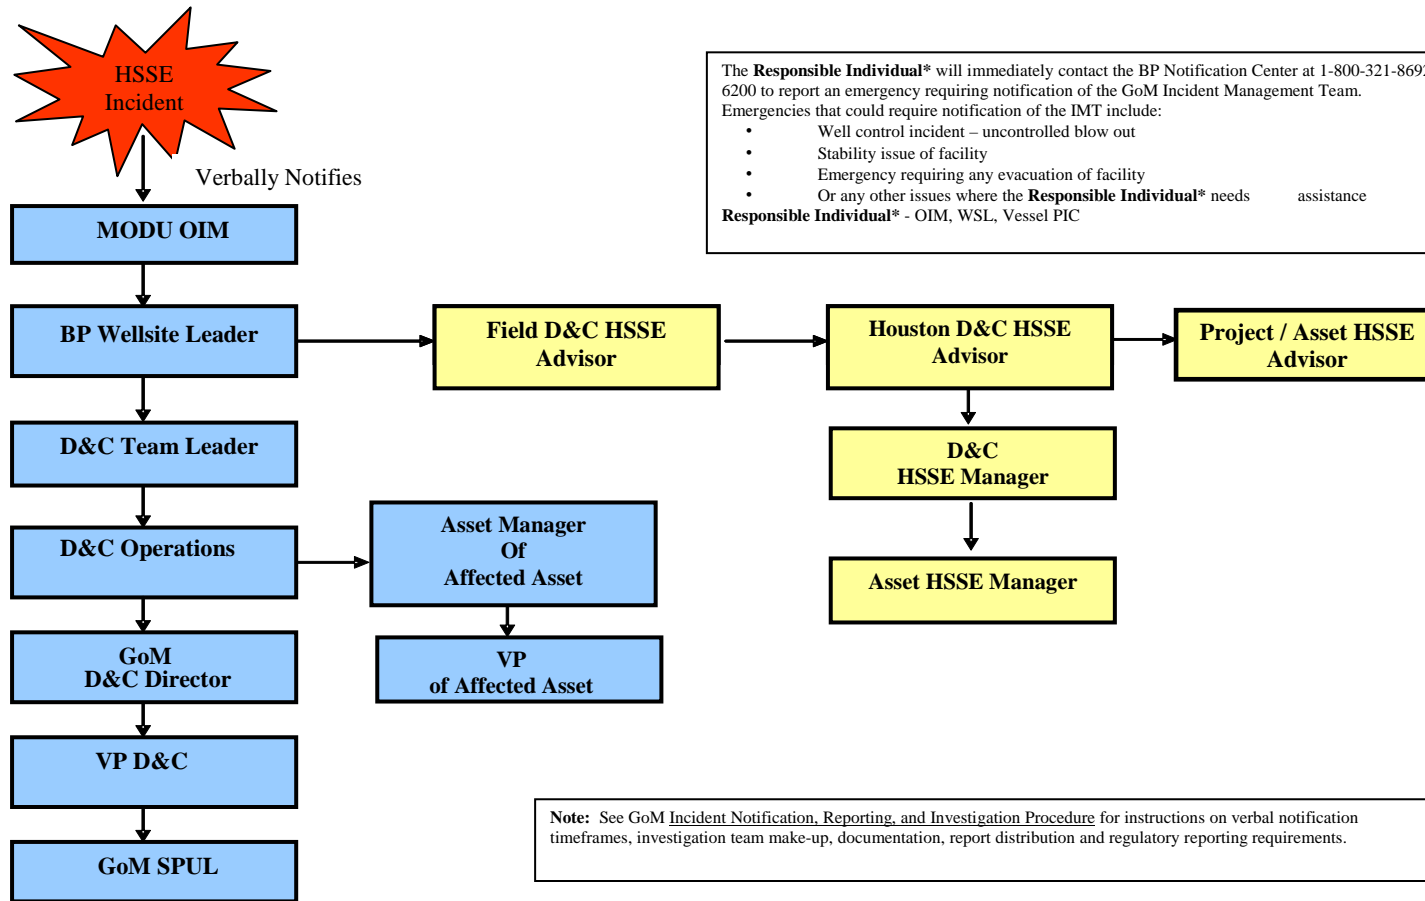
HSSE Incident

Verbally Notifies

MODU OIM

BP Wellsite Leader

D&C Team Leader

D&C Operations

GoM D&C Director

VP D&C

GoM SPUL

Field D&C HSSE Advisor

Asset Manager Of Affected Asset

VP of Affected Asset

Houston D&C HSSE Advisor

D&C HSSE Manager

Asset HSSE Manager

Project / Asset HSSE Advisor

The **Responsible Individual*** will immediately contact the BP Notification Center at 1-800-321-869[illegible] 6200 to report an emergency requiring notification of the GoM Incident Management Team. Emergencies that could require notification of the IMT include:
• Well control incident – uncontrolled blow out
• Stability issue of facility
• Emergency requiring any evacuation of facility
• Or any other issues where the **Responsible Individual*** needs assistance
**Responsible Individual*** - OIM, WSL, Vessel PIC

**Note:** See GoM Incident Notification, Reporting, and Investigation Procedure for instructions on verbal notification timeframes, investigation team make-up, documentation, report distribution and regulatory reporting requirements.